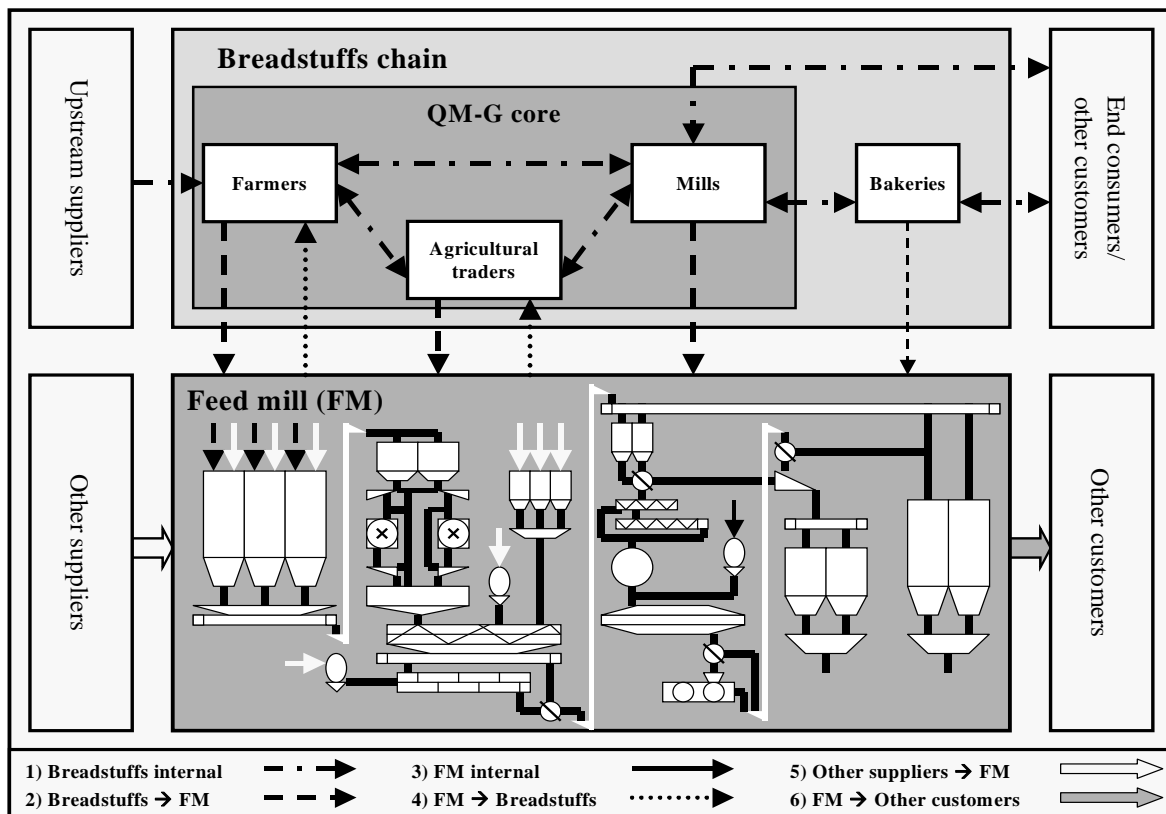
Upstream suppliers

Breadstuffs chain

QM-G core

Farmers

Mills

Bakeries

Agricultural traders

End consumers/ other customers

Other suppliers

Feed mill (FM)

Other customers

1) Breadstuffs internal

2) Breadstuffs → FM

3) FM internal

4) FM → Breadstuffs

5) Other suppliers → FM

6) FM → Other customers